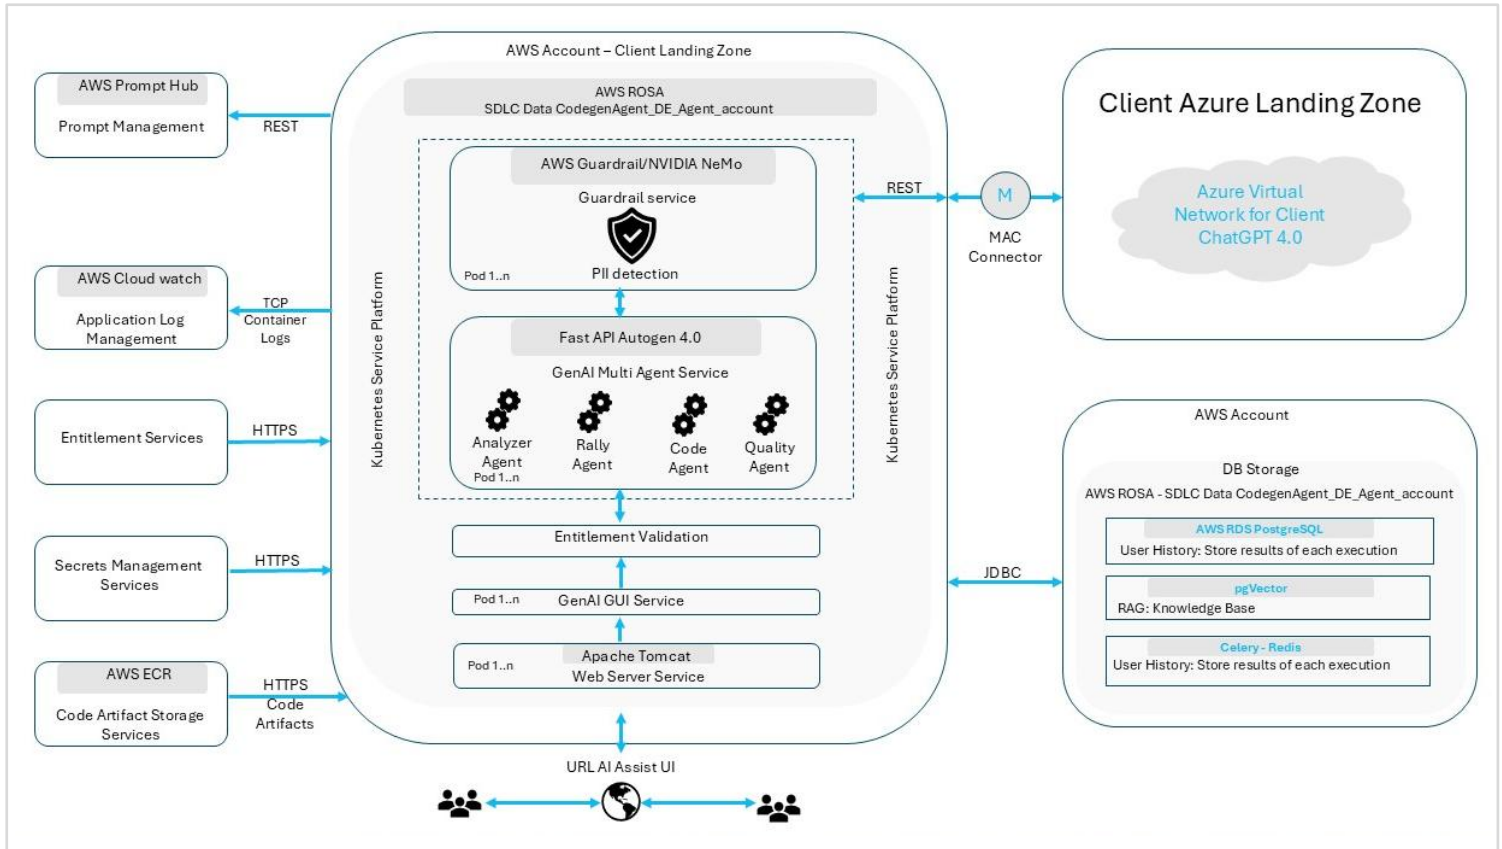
AWS Prompt Hub
Prompt Management

REST

AWS Cloud watch
Application Log Management

TCP
Container
Logs

Entitlement Services

HTTPS

Secrets Management Services

HTTPS

AWS ECR
Code Artifact Storage Services

HTTPS
Code
Artifacts

AWS Account – Client Landing Zone

AWS ROSA
SDLC Data CodegenAgent_DE_Agent_account

Kubernetes Service Platform

AWS Guardrail/NVIDIA NeMo
Guardrail service
Pod 1..n
PII detection

Fast API Autogen 4.0
GenAI Multi Agent Service
Analyzer Agent
Pod 1..n
Rally Agent
Code Agent
Quality Agent

Kubernetes Service Platform

Entitlement Validation

Pod 1..n
GenAI GUI Service

Pod 1..n
Apache Tomcat
Web Server Service

URL AI Assist UI

REST

M
MAC
Connector

Client Azure Landing Zone

Azure Virtual Network for Client ChatGPT 4.0

AWS Account

DB Storage
AWS ROSA - SDLC Data CodegenAgent_DE_Agent_account

AWS RDS PostgreSQL
User History: Store results of each execution

pgVector
RAG: Knowledge Base

Celery - Redis
User History: Store results of each execution

JDBC